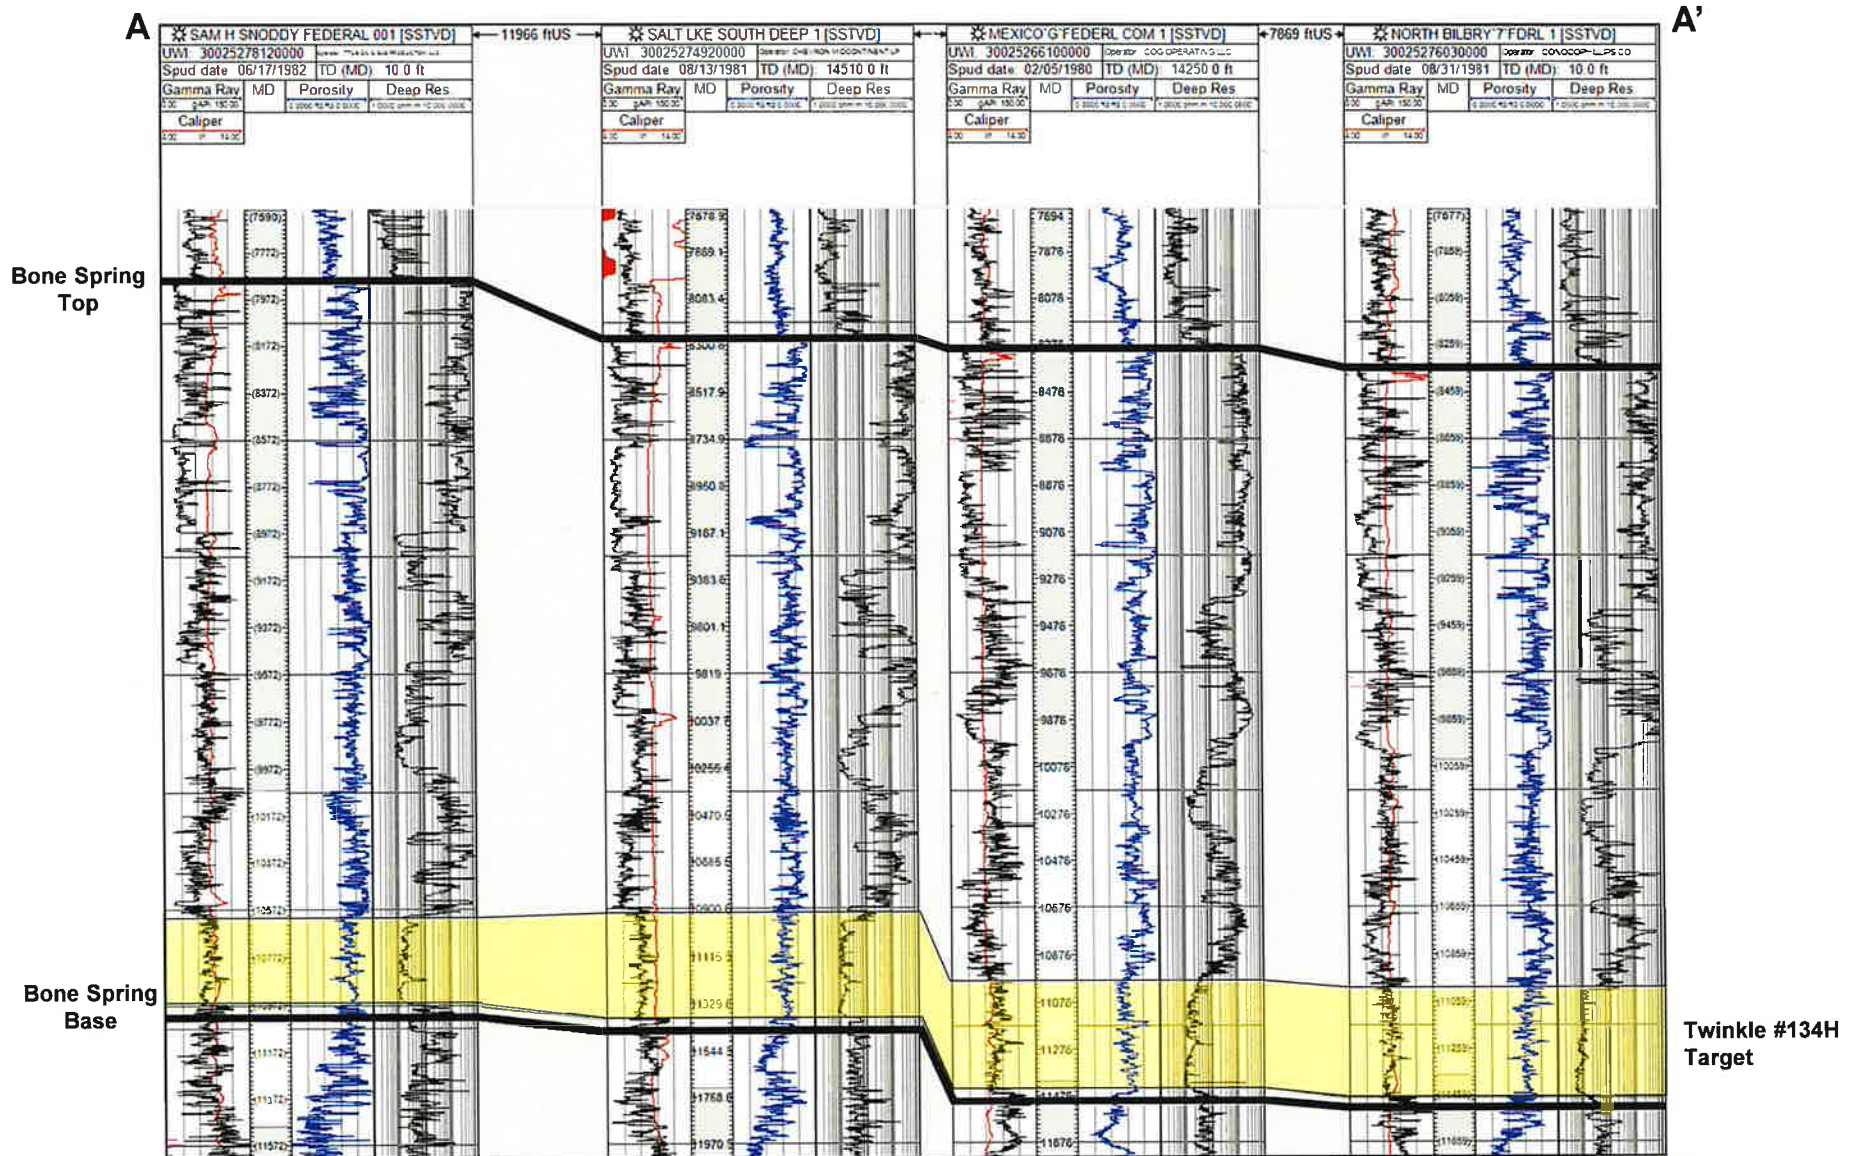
A

A'

SAM H SNODDY FEDERAL 001 [SSTVD]
UWI: 30025278120000
Spud date: 06/17/1982 TD (MD): 10 0 ft
Gamma Ray | MD | Porosity | Deep Res
Caliper

11966 ftUS

SALT LKE SOUTH DEEP 1 [SSTVD]
UWI: 30025274920000
Spud date: 08/13/1981 TD (MD): 14510 0 ft
Gamma Ray | MD | Porosity | Deep Res
Caliper

MEXICO'G'FEDERL COM 1 [SSTVD]
UWI: 30025266100000 Operator: COG OPERATING LLC
Spud date: 02/05/1980 TD (MD): 14250 0 ft
Gamma Ray | MD | Porosity | Deep Res
Caliper

7869 ftUS

NORTH BILBRY '7' FDRL 1 [SSTVD]
UWI: 30025276030000 Operator: CONOCOPHILLIPS CO
Spud date: 08/31/1981 TD (MD): 10 0 ft
Gamma Ray | MD | Porosity | Deep Res
Caliper

(7590) (7772) (7972) (8172) (8372) (8572) (8772) (8972) (9172) (9372) (9572) (9772) (9972) (10172) (10372) (10572) (10772) (11172) (11372) (11572)

7678.9 7869.1 8083.4 8300.6 8517.9 8734.9 8950.8 9167.1 9383.6 9601.1 9819 10037.6 10255.4 10470.5 10685.5 10900.6 11115.5 11329.6 11544 11758.6 11970

7694 7876 8076 8276 8476 8676 8876 9076 9276 9476 9676 9876 10076 10276 10476 10676 10876 11076 11276 11476 11676

(7677) (7858) (8058) (8259) (8459) (8659) (8859) (9059) (9259) (9459) (9658) (9859) (10059) (10259) (10459) (10659) (10859) (11059) (11259) (11659)

Bone Spring Top

Bone Spring Base

Twinkle #134H Target